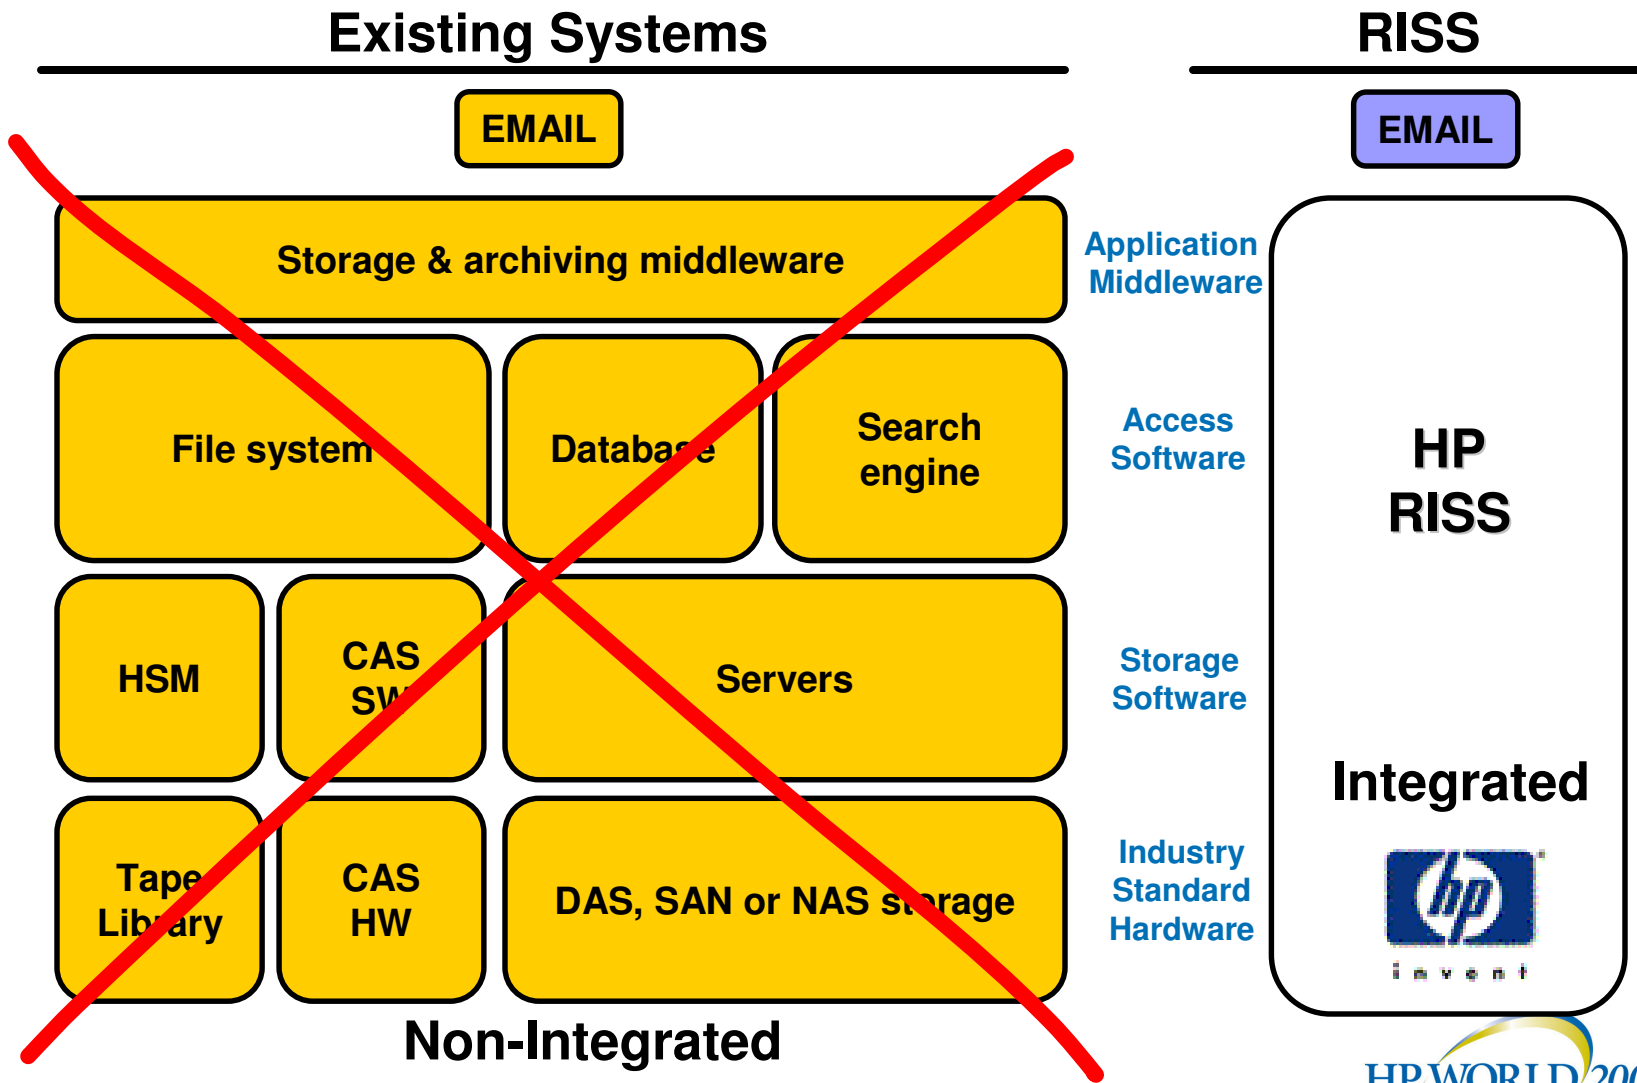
Existing Systems

RISS

EMAIL

EMAIL

Storage & archiving middleware

Application Middleware

File system

Database

Search engine

Access Software

HP RISS

HSM

CAS SW

Servers

Storage Software

Integrated

Tape Library

CAS HW

DAS, SAN or NAS storage

Industry Standard Hardware

hp

invent

Non-Integrated

HP WORLD 200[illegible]